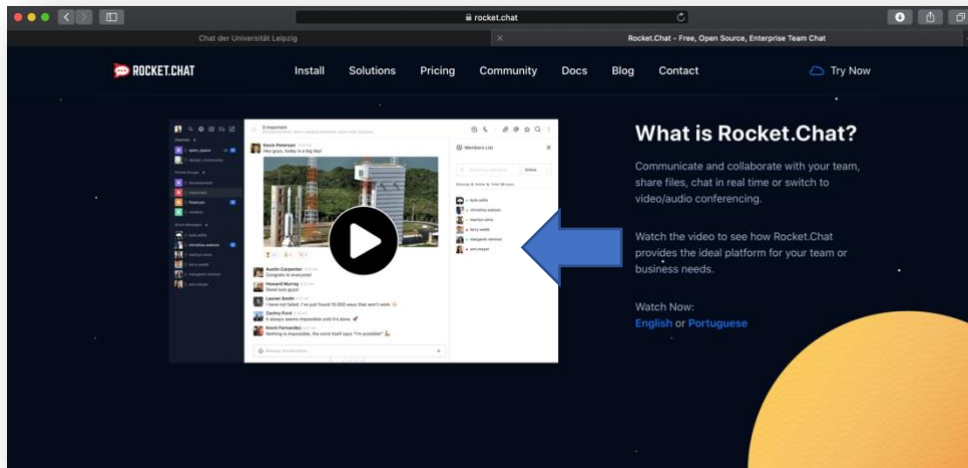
rocket.chat

Chat der Universität Leipzig

Rocket.Chat - Free, Open Source, Enterprise Team Chat

ROCKET.CHAT

Install Solutions Pricing Community Docs Blog Contact

Try Now

Kevin Peterson
Hey guys, today is a big day!

Members List

Austin Carpenter
Congrats to everyone!

Howard Murray
Good luck guys!

Lauren Smith
I never not failed. I've just found 10,000 ways that won't work

Zachry Ford
It always seems impossible until it's done

Kevin Fernandes
Nothing is impossible, the word itself says "I'm possible"

What is Rocket.Chat?

Communicate and collaborate with your team, share files, chat in real time or switch to video/audio conferencing.

Watch the video to see how Rocket.Chat provides the ideal platform for your team or business needs.

Watch Now:
English or Portuguese